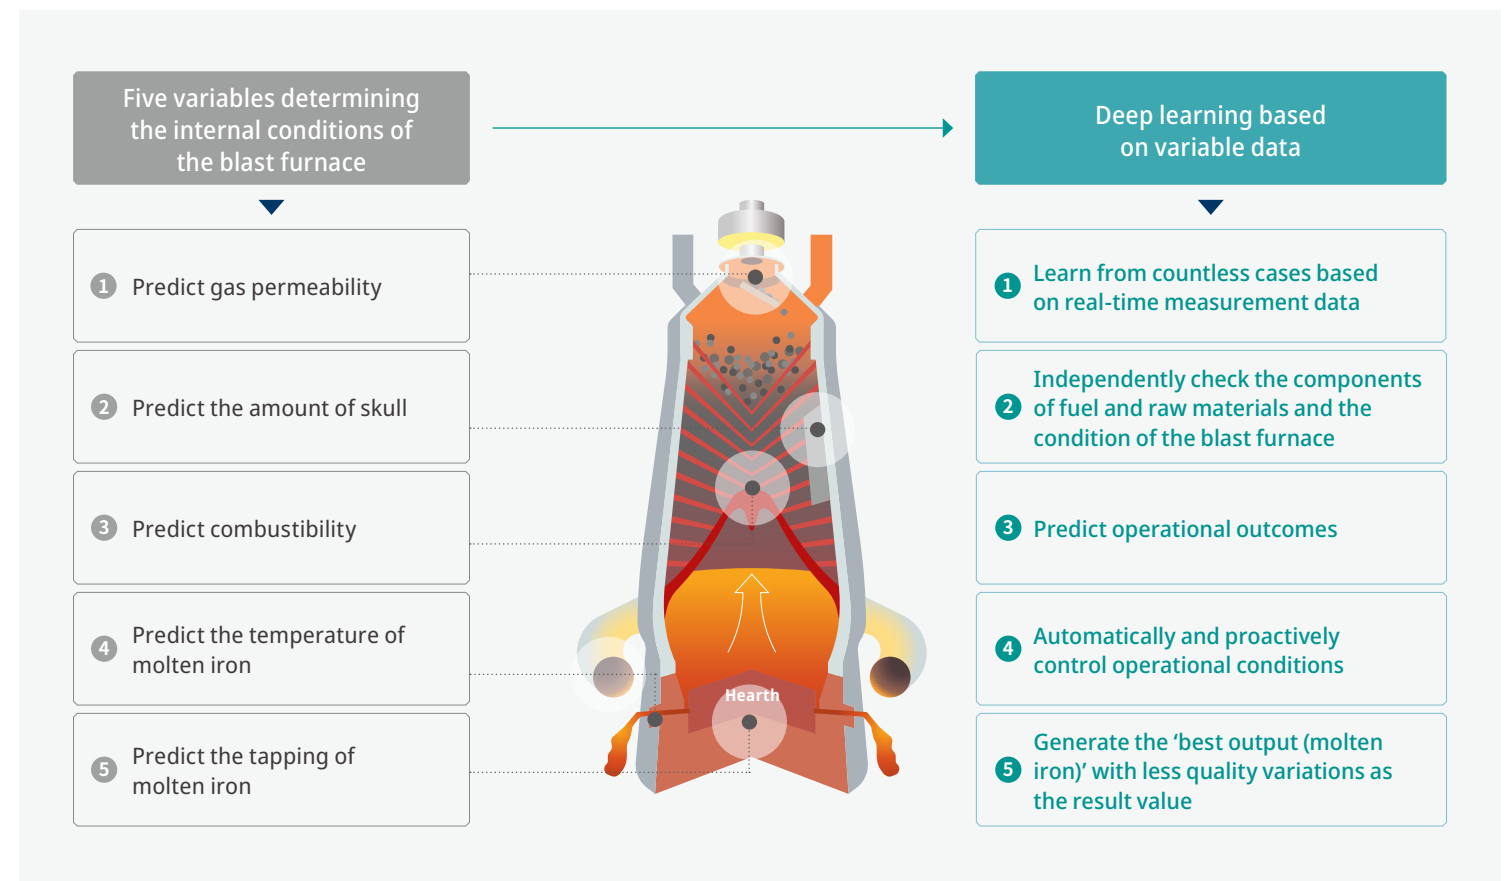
Five variables determining the internal conditions of the blast furnace

1 Predict gas permeability

2 Predict the amount of skull

3 Predict combustibility

4 Predict the temperature of molten iron

5 Predict the tapping of molten iron

Hearth

Deep learning based on variable data

1 Learn from countless cases based on real-time measurement data

2 Independently check the components of fuel and raw materials and the condition of the blast furnace

3 Predict operational outcomes

4 Automatically and proactively control operational conditions

5 Generate the 'best output (molten iron)' with less quality variations as the result value